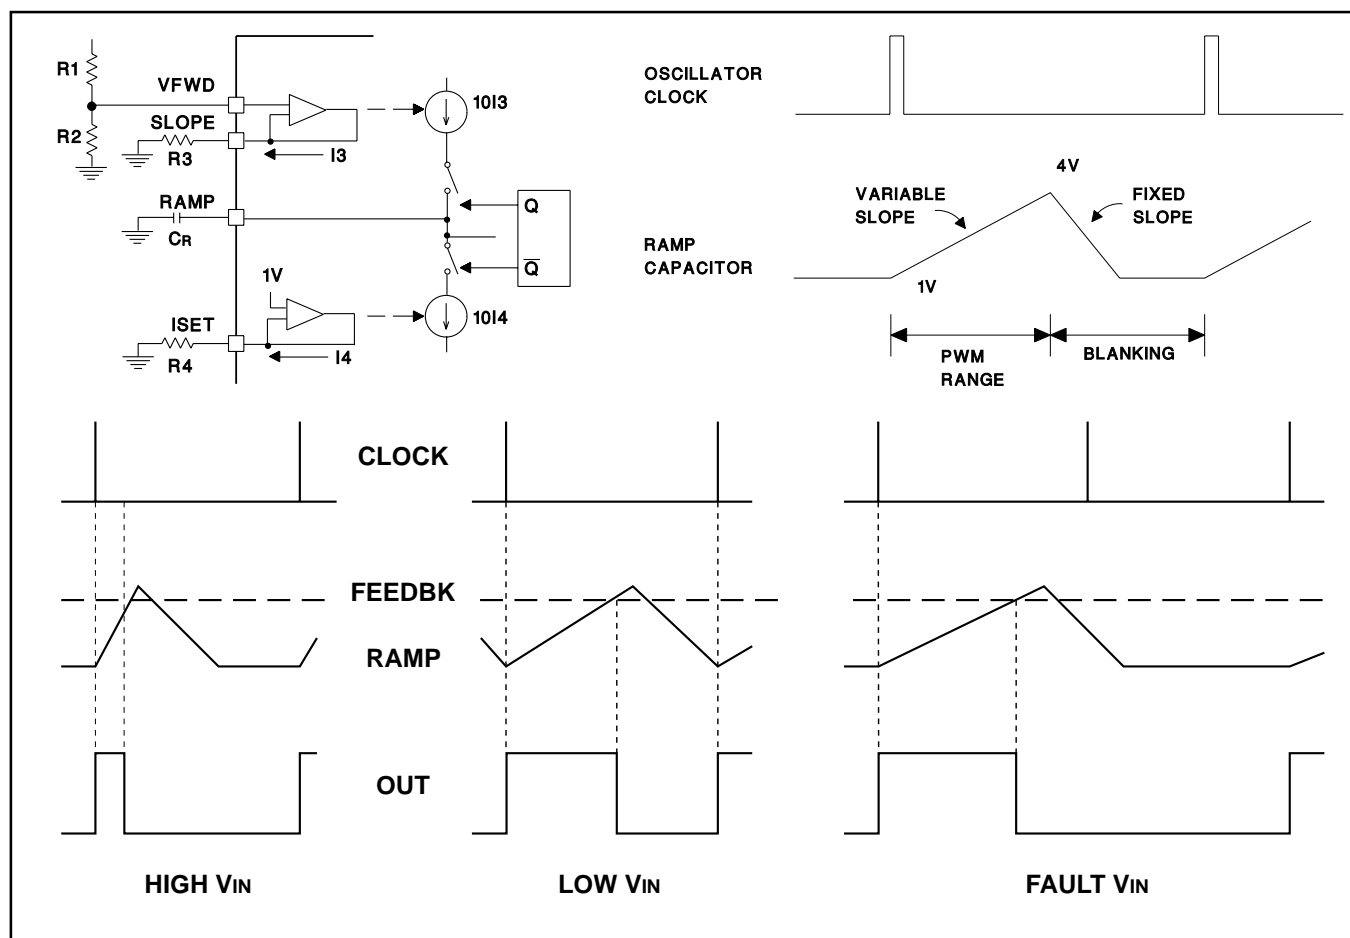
R1
VFWD
10I3
SLOPE
R2
R3
I3
RAMP
Q
$C_R$
$\overline{Q}$
1V
10I4
ISET
R4
I4

OSCILLATOR CLOCK

4V
VARIABLE SLOPE
FIXED SLOPE
RAMP CAPACITOR
1V
PWM RANGE
BLANKING

CLOCK

FEEDBK

RAMP

OUT

HIGH $V_{IN}$

LOW $V_{IN}$

FAULT $V_{IN}$